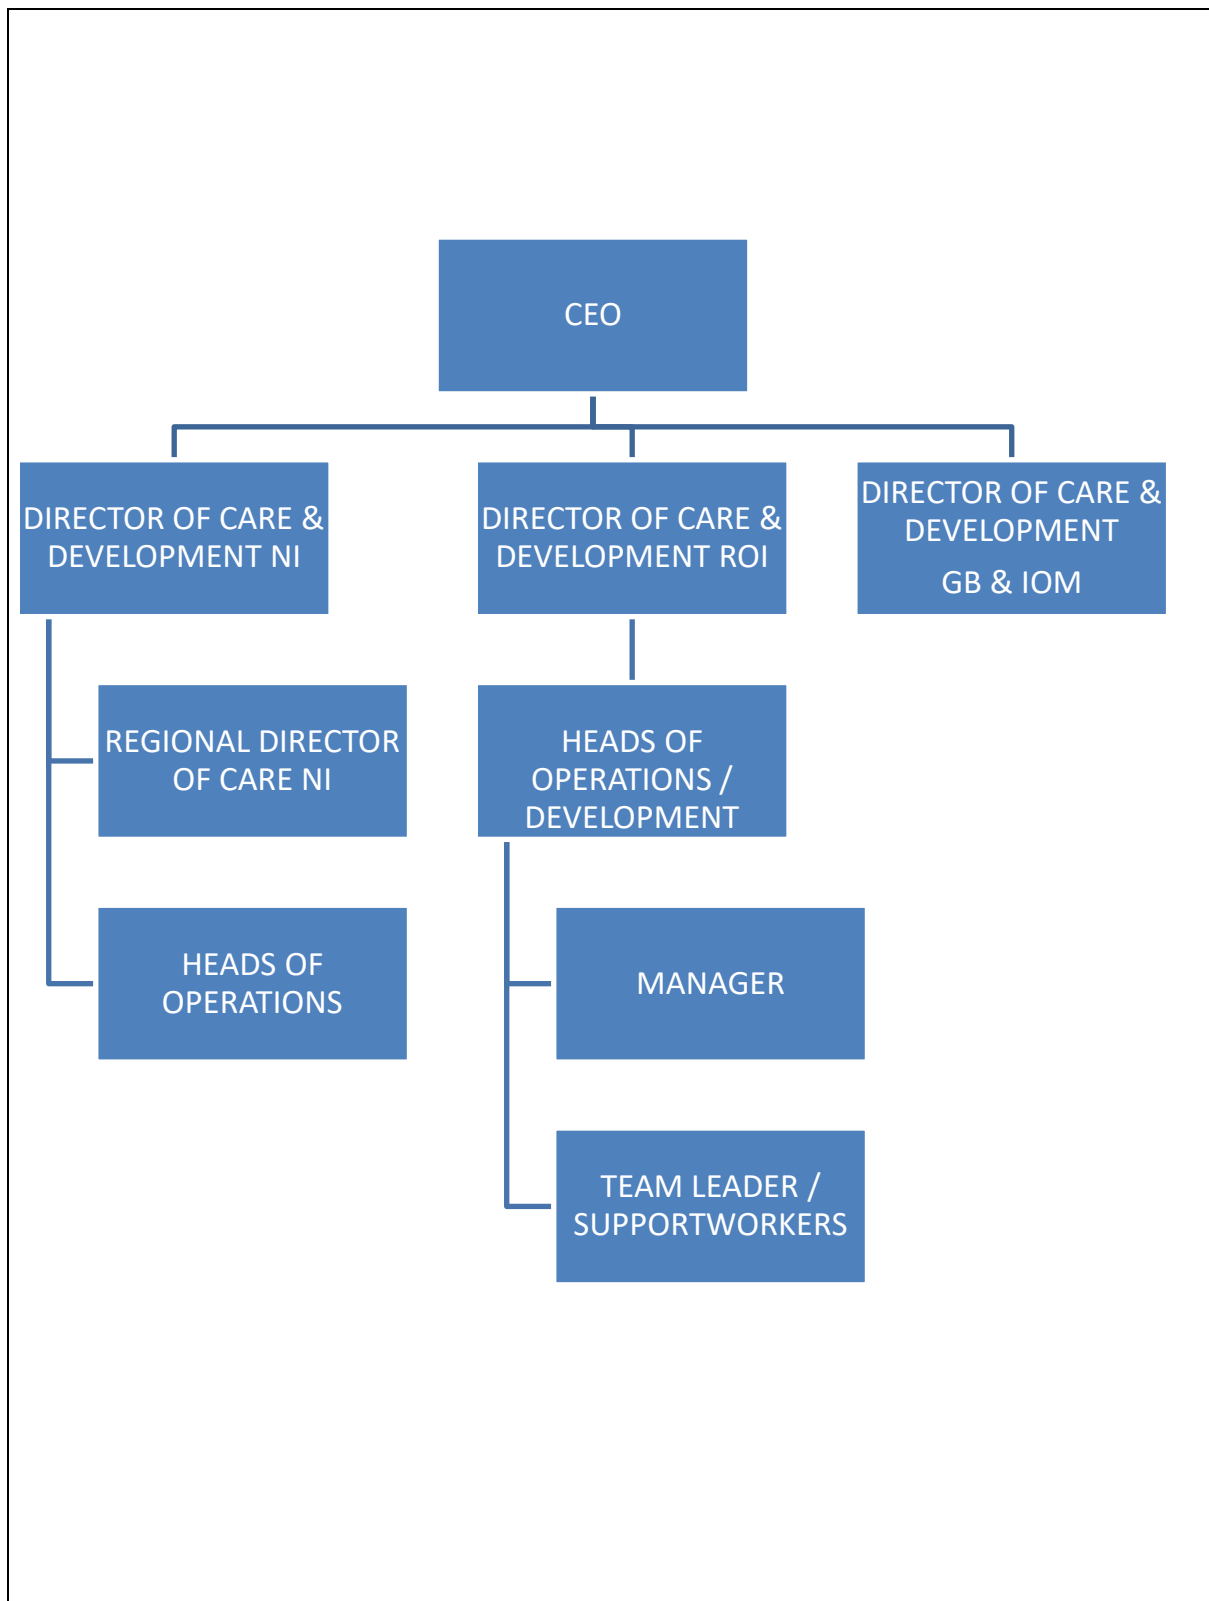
CEO

DIRECTOR OF CARE & DEVELOPMENT NI

DIRECTOR OF CARE & DEVELOPMENT ROI

DIRECTOR OF CARE & DEVELOPMENT

GB & IOM

REGIONAL DIRECTOR OF CARE NI

HEADS OF OPERATIONS / DEVELOPMENT

HEADS OF OPERATIONS

MANAGER

TEAM LEADER / SUPPORTWORKERS